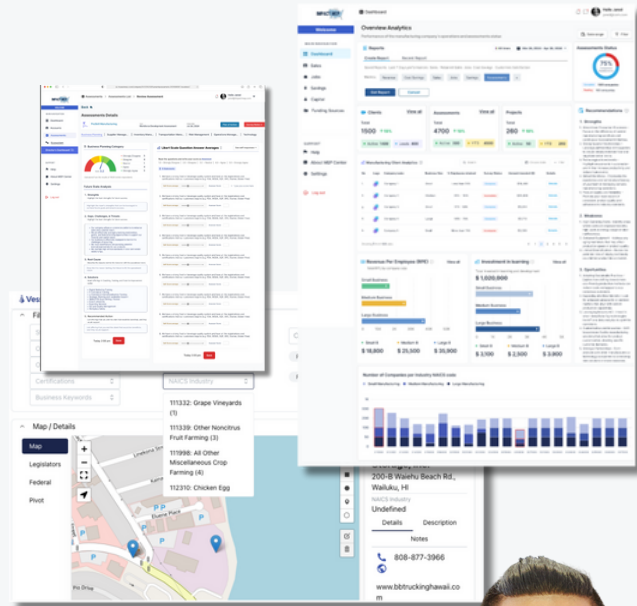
Overview Analytics

Dashboard

Reports

Clients

Assessments

Projects

Assessments Status

75%

Recommendations

Strengths

Weakness

Opportunities

Manufacturing Client Analytics

Revenue Per Employee (RPE)

Investment in learning

$ 1,020,000

Small Business

Medium Business

Large Business

Number of Companies per Industry NAICS code

Dashboard

Sales

Jobs

Savings

Capital

Funding Sources

Help

About MEP Center

Settings

Log out

Assessments Details

Business Planning Category

Cross Role Analysis

Save

Certifications

Business Keywords

NAICS Industry

111332: Grape Vineyards (1)

111339: Other Noncitrus Fruit Farming (3)

111998: All Other Miscellaneous Crop Farming (4)

112310: Chicken Egg

Map / Details

Map

Legislators

Federal

Pivot

200-B Waiehu Beach Rd., Wailuku, HI

NAICS Industry

Undefined

Details

Description

Notes

808-877-3966

www.bbtruckinghawaii.co m